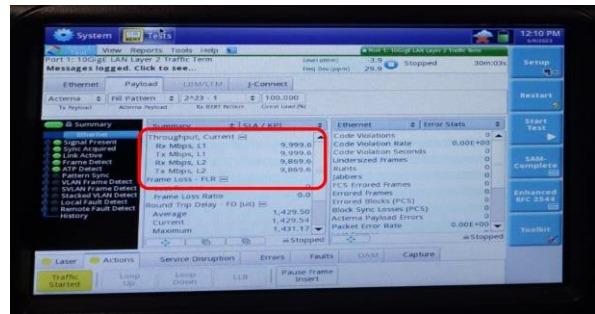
System Tests
12:10 PM
View Reports Tools Help
Port 1: 10GigE LAN Layer 2 Traffic Term
Messages logged. Click to see...
Level (dBm) -3.9
Freq Dev (ppm) 29.9
Stopped 30m:03s
Setup
Ethernet Payload CDM/CTM J-Connect
Restart
Acterna 2^23 - 1 100.000
Tx Payload Acterna Payload Rx BERT Pattern Const Load (%)
Summary
Ethernet
Signal Present
Sync Acquired
Link Active
Frame Detect
ATP Detect
Pattern Sync
VLAN Frame Detect
SVLAN Frame Detect
Stacked VLAN Detect
Local Fault Detect
Remote Fault Detect
History
Summary SLA / KPI
Throughput, Current
Rx Mbps, L1 9,999.6
Tx Mbps, L1 9,999.6
Rx Mbps, L2 9,869.6
Tx Mbps, L2 9,869.6
Frame Loss - FLR
Frame Loss Ratio
Round Trip Delay - FD (uS)
Average 1,429.50
Current 1,429.54
Maximum 1,431.17
Stopped
Ethernet Error Stats
Code Violations 0
Code Violation Rate 0.0E+00
Code Violation Seconds 0
Undersized Frames 0
Runts 0
Jabbers 0
FCS Errored Frames 0
Errored Frames 0
Errored Blocks (PCS) 0
Block Sync Losses (PCS) 0
Acterna Payload Errors 0
Packet Error Rate 0.0E+00
Stopped
Start Test
SAM-Complete
Enhanced RFC 2544
Toolkit
Laser Actions Service Disruption Errors Faults OAM Capture
Traffic Started
Loop Up
Loop Down
LLB
Pause Frame Insert